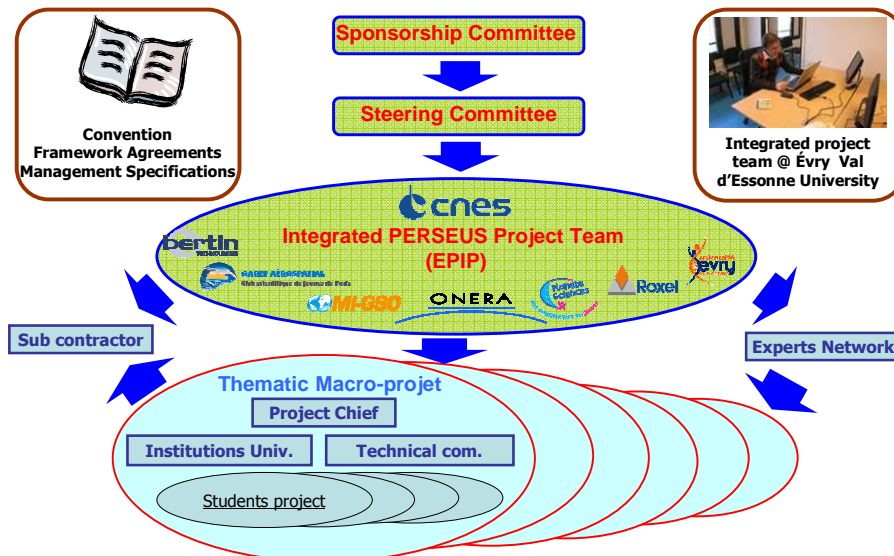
Sponsorship Committee

Steering Committee

Convention
Framework Agreements
Management Specifications

Integrated project team @ Évry Val d'Essonne University

cnes

Integrated PERSEUS Project Team (EPIP)

bertin

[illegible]

MI-GSO

ONERA

Planète Sciences

Roxel

evry

Sub contractor

Experts Network

Thematic Macro-projet

Project Chief

Institutions Univ.

Technical com.

Students project